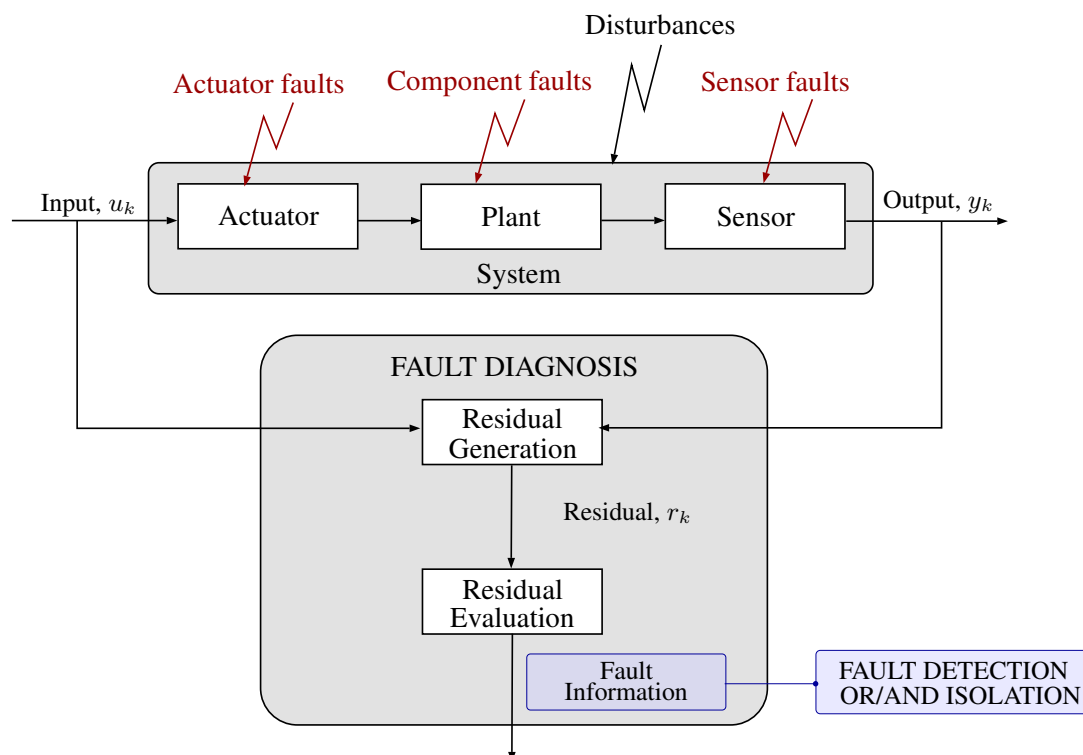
Disturbances

Actuator faults

Component faults

Sensor faults

Input, $u_k$

Actuator

Plant

Sensor

Output, $y_k$

System

FAULT DIAGNOSIS

Residual Generation

Residual, $r_k$

Residual Evaluation

Fault Information

FAULT DETECTION OR/AND ISOLATION